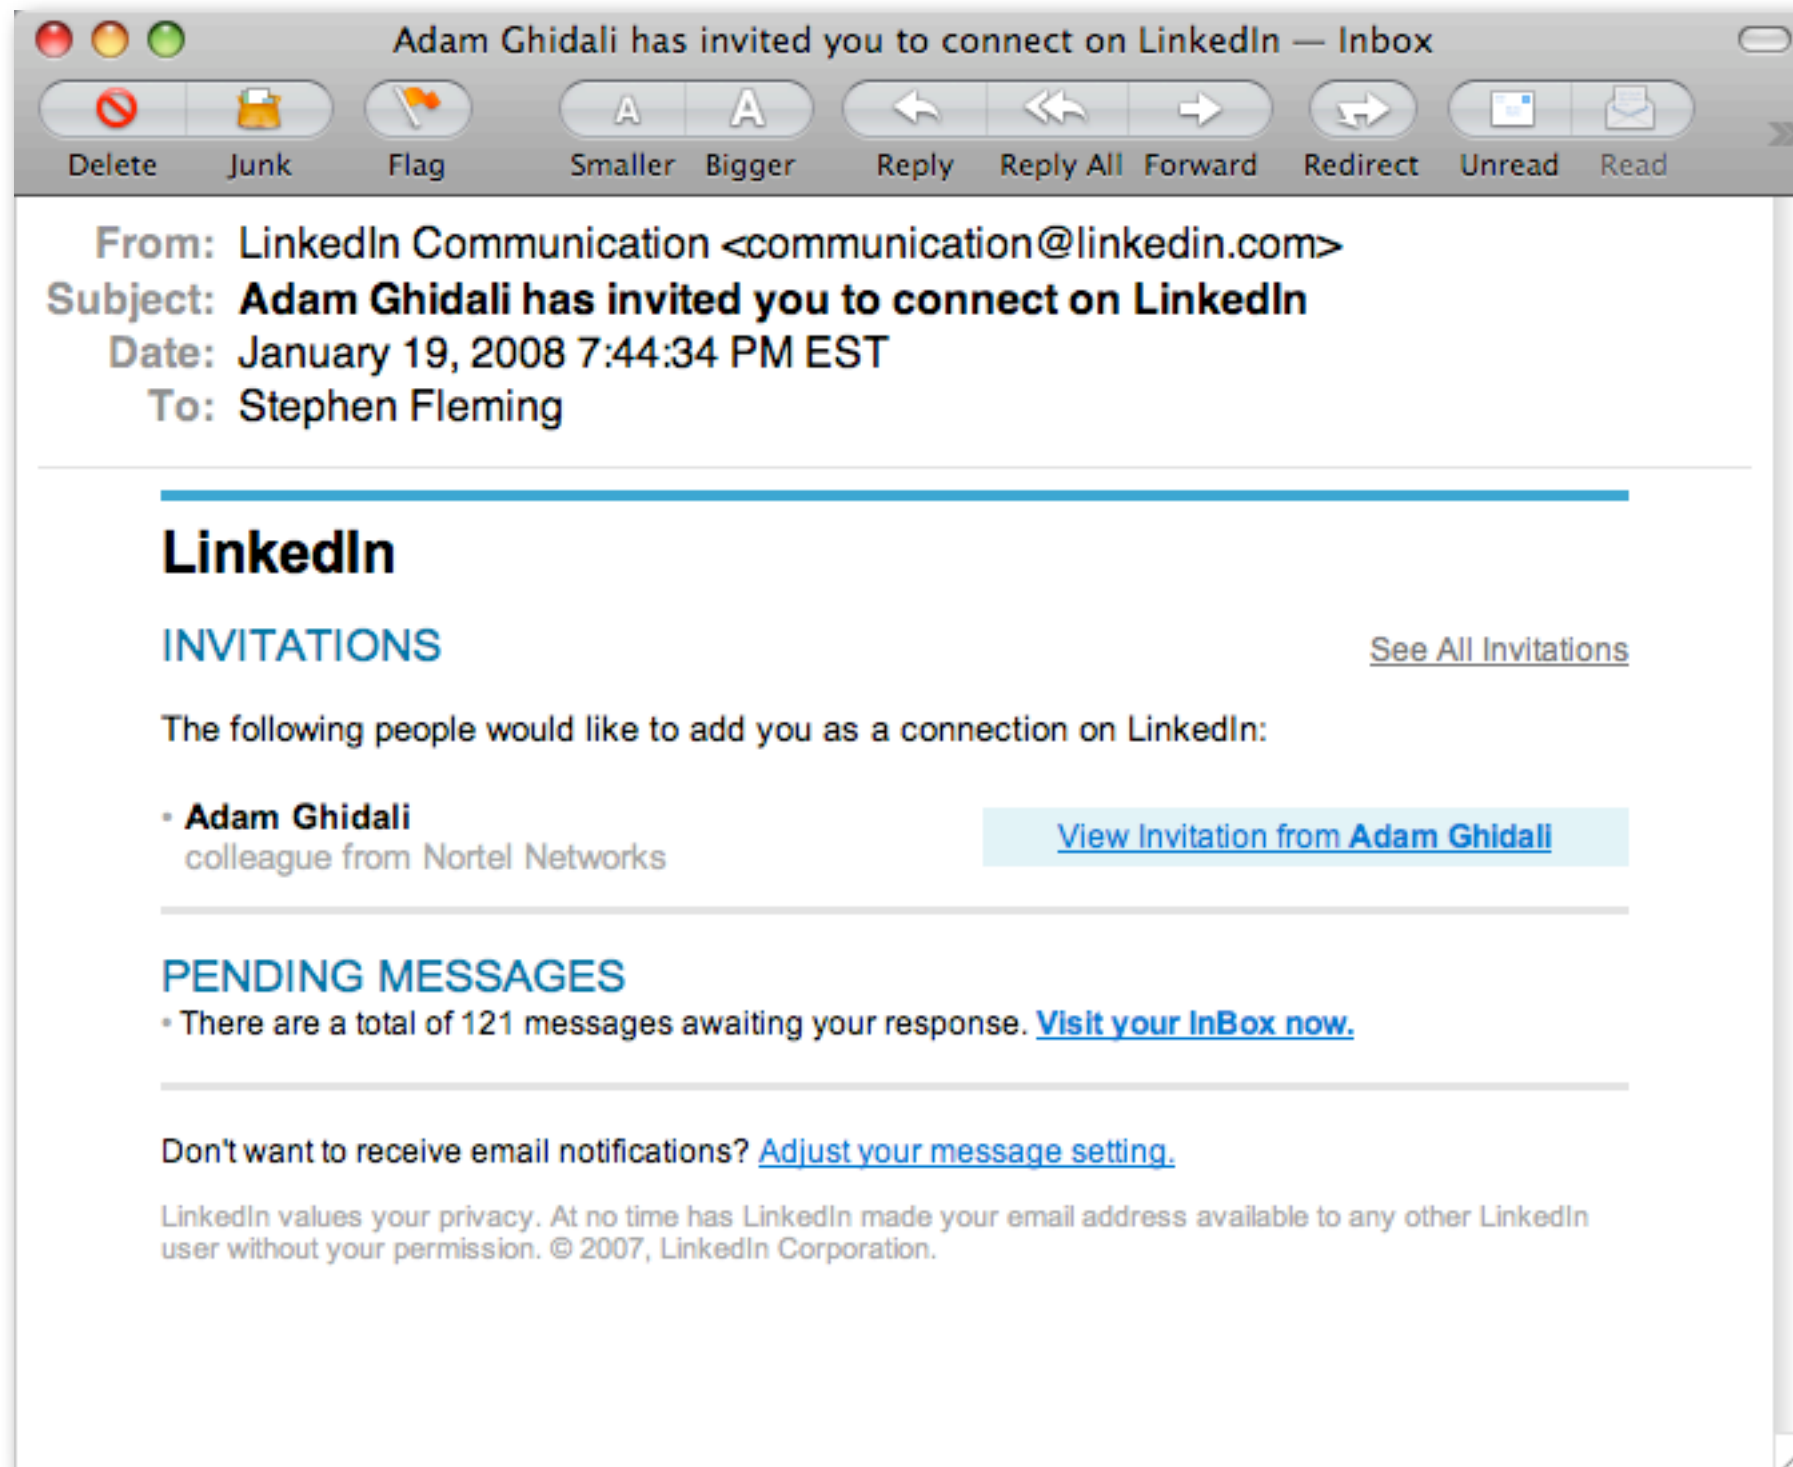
Adam Ghidali has invited you to connect on LinkedIn — Inbox

Delete Junk Flag Smaller Bigger Reply Reply All Forward Redirect Unread Read

From: LinkedIn Communication <communication@linkedin.com>
Subject: Adam Ghidali has invited you to connect on LinkedIn
Date: January 19, 2008 7:44:34 PM EST
To: Stephen Fleming

LinkedIn

INVITATIONS

See All Invitations

The following people would like to add you as a connection on LinkedIn:

• Adam Ghidali
colleague from Nortel Networks

View Invitation from Adam Ghidali

PENDING MESSAGES

• There are a total of 121 messages awaiting your response. Visit your InBox now.

Don't want to receive email notifications? Adjust your message setting.

LinkedIn values your privacy. At no time has LinkedIn made your email address available to any other LinkedIn user without your permission. © 2007, LinkedIn Corporation.